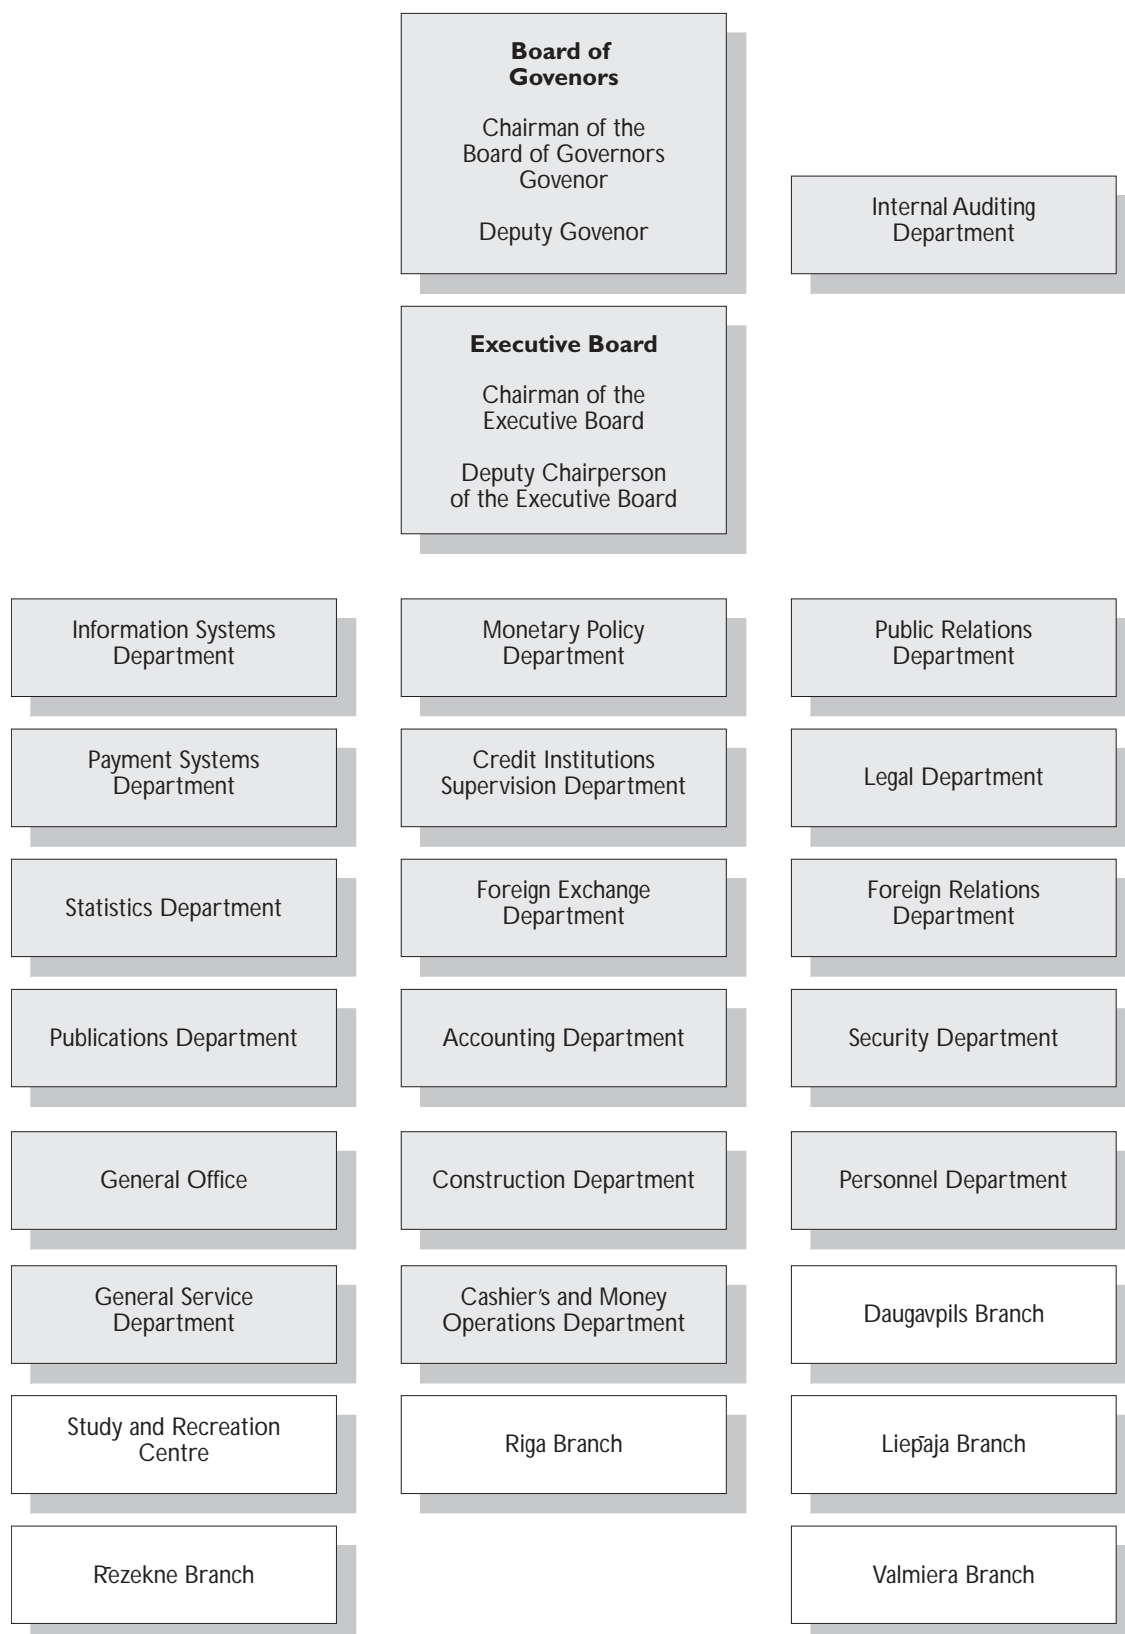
**Board of Govenors**

Chairman of the Board of Governors
Govenor

Deputy Govenor

Internal Auditing Department

**Executive Board**

Chairman of the Executive Board

Deputy Chairperson of the Executive Board

Information Systems Department

Monetary Policy Department

Public Relations Department

Payment Systems Department

Credit Institutions Supervision Department

Legal Department

Statistics Department

Foreign Exchange Department

Foreign Relations Department

Publications Department

Accounting Department

Security Department

General Office

Construction Department

Personnel Department

General Service Department

Cashier's and Money Operations Department

Daugavpils Branch

Study and Recreation Centre

Riga Branch

Liepāja Branch

Rēzekne Branch

Valmiera Branch